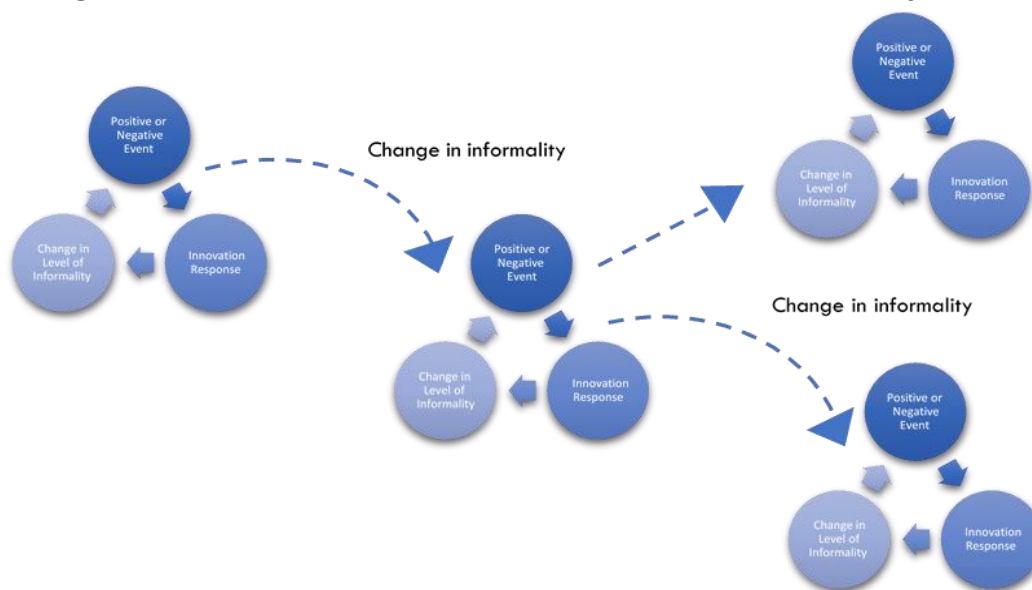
Positive or Negative Event

Innovation Response

Change in Level of Informality

Change in informality

Positive or Negative Event

Innovation Response

Change in Level of Informality

Positive or Negative Event

Innovation Response

Change in Level of Informality

Change in informality

Positive or Negative Event

Innovation Response

Change in Level of Informality